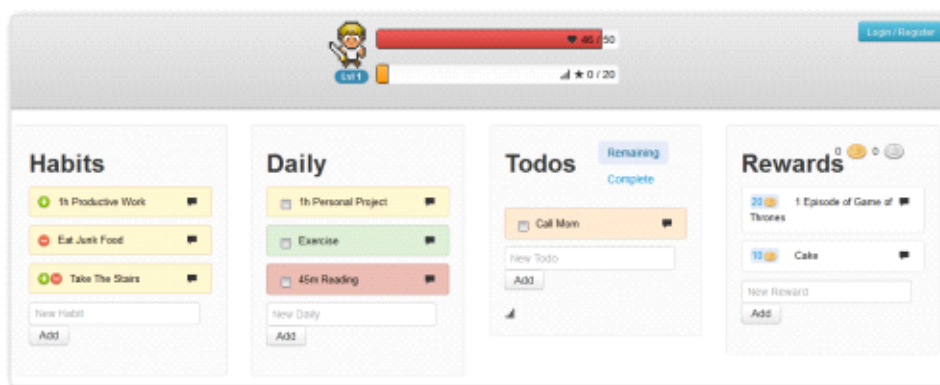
Login / Register

46 / 50

Lvl 1

0 / 20

Habits

1h Productive Work

Eat Junk Food

Take The Stairs

New Habit

Add

Daily

1h Personal Project

Exercise

45m Reading

New Daily

Add

Todos

Remaining

Complete

Call Mom

New Todo

Add

Rewards

0 0

20 1 Episode of Game of Thrones

10 Cake

New Reward

Add